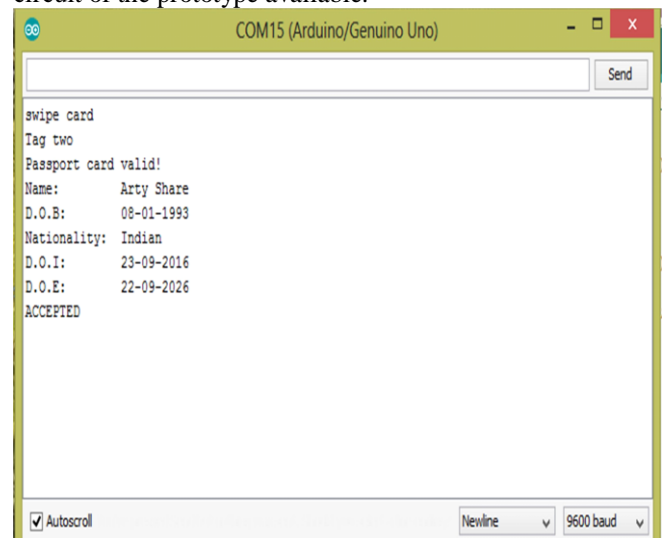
circuit of the prototype available.

COM15 (Arduino/Genuino Uno)

Send

swipe card
Tag two
Passport card valid!
Name: Arty Share
D.O.B: 08-01-1993
Nationality: Indian
D.O.I: 23-09-2016
D.O.E: 22-09-2026
ACCEPTED

Autoscroll

Newline

9600 baud